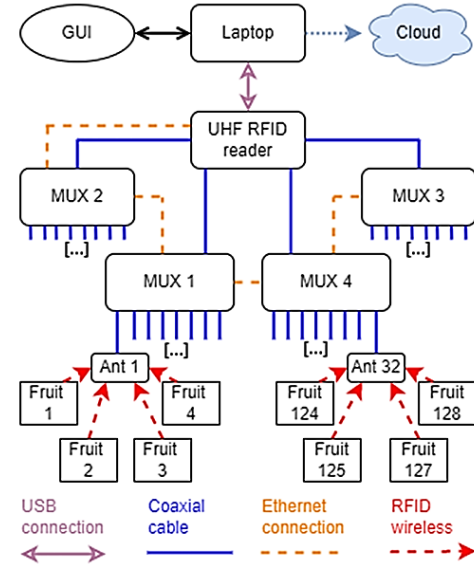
GUI

Laptop

Cloud

UHF RFID reader

MUX 2

MUX 3

[...]

[...]

MUX 1

MUX 4

[...]

[...]

Ant 1

Ant 32

Fruit 1

Fruit 4

Fruit 2

Fruit 3

Fruit 124

Fruit 128

Fruit 125

Fruit 127

USB connection

Coaxial cable

Ethernet connection

RFID wireless